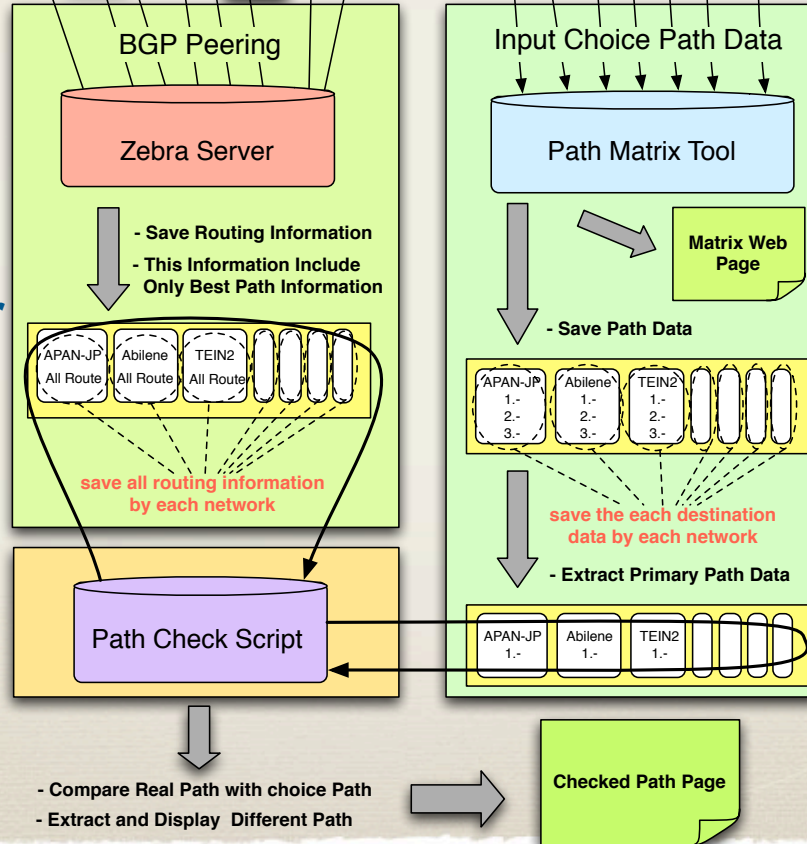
BGP Peering

Zebra Server

- Save Routing Information
- This Information Include Only Best Path Information

APAN-JP All Route

Abilene All Route

TEIN2 All Route

save all routing information by each network

Path Check Script

- Compare Real Path with choice Path
- Extract and Display Different Path

Input Choice Path Data

Path Matrix Tool

Matrix Web Page

- Save Path Data

APAN-JP 1.- 2.- 3.-

Abilene 1.- 2.- 3.-

TEIN2 1.- 2.- 3.-

save the each destination data by each network

- Extract Primary Path Data

APAN-JP 1.-

Abilene 1.-

TEIN2 1.-

Checked Path Page